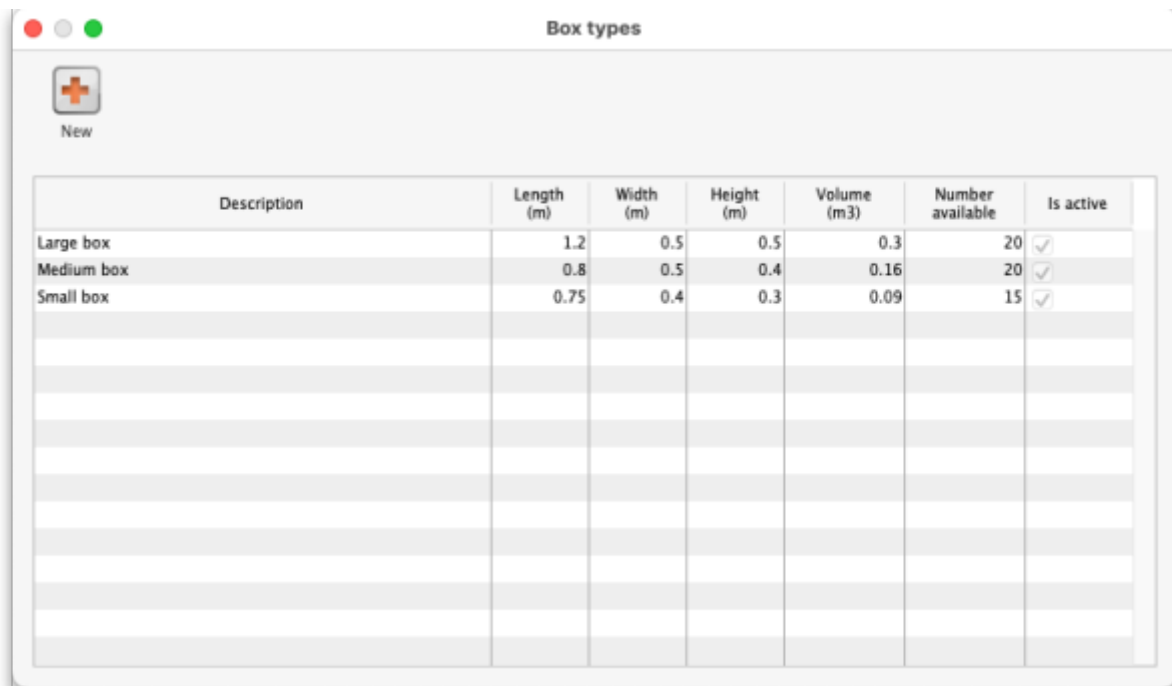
Box types

New

| Description | Length (m) | Width (m) | Height (m) | Volume (m3) | Number available | Is active |
|---|---|---|---|---|---|---|
| Large box | 1.2 | 0.5 | 0.5 | 0.3 | 20 | ✓ |
| Medium box | 0.8 | 0.5 | 0.4 | 0.16 | 20 | ✓ |
| Small box | 0.75 | 0.4 | 0.3 | 0.09 | 15 | ✓ |